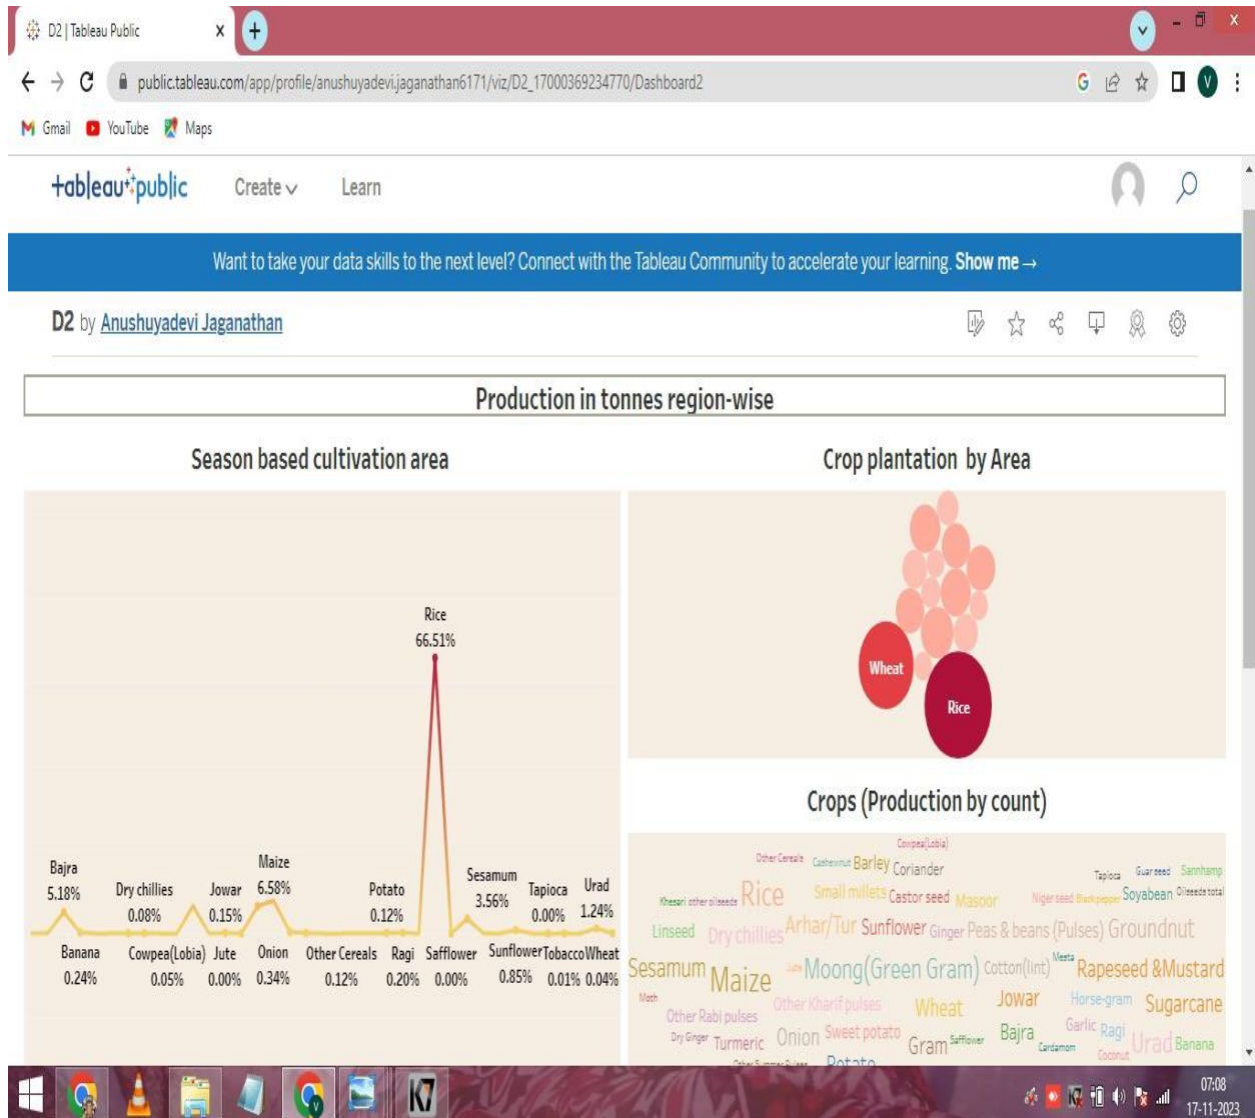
D2 | Tableau Public

public.tableau.com/app/profile/anushuyadevi.jaganathan6171/viz/D2_17000369234770/Dashboard2

Gmail YouTube Maps

+ableau+public Create Learn

Want to take your data skills to the next level? Connect with the Tableau Community to accelerate your learning. Show me →

D2 by Anushuyadevi Jaganathan

Production in tonnes region-wise

Season based cultivation area

Rice 66.51%

Bajra 5.18%
Dry chillies 0.08%
Jowar 0.15%
Maize 6.58%
Potato 0.12%
Sesamum 3.56%
Tapioca 0.00%
Urad 1.24%
Banana 0.24%
Cowpea(Lobia) 0.05%
Jute 0.00%
Onion 0.34%
Other Cereals 0.12%
Ragi 0.20%
Safflower 0.00%
Sunflower 0.85%
Tobacco 0.01%
Wheat 0.04%

Crop plantation by Area

Wheat
Rice

Crops (Production by count)

Cowpea(Lobia) Other Cereals Cashewnut Barley Coriander Tapioca Guarseed Sannhamp Khesari other oilseeds Rice Small millets Castor seed Masoor Niger seed Blackpepper Soyabean Oilseeds total Linseed Dry chillies Arhar/Tur Sunflower Ginger Peas & beans (Pulses) Groundnut Sesamum Maize Jute Moong(Green Gram) Cotton(lint) Mesta Rapeseed &Mustard Moth Other Rabi pulses Other Kharif pulses Wheat Jowar Horse-gram Sugarcane Dry Ginger Turmeric Onion Sweet potato Gram Safflower Bajra Cardamom Garlic Ragi Coconut Urad Banana Potato

07:08
17-11-2023